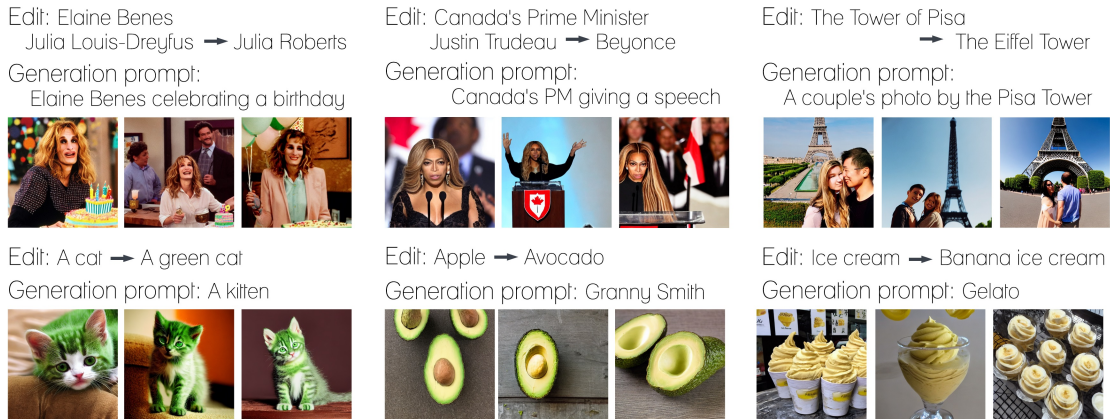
Edit: Elaine Benes
Julia Louis-Dreyfus ➞ Julia Roberts
Generation prompt:
Elaine Benes celebrating a birthday

Edit: Canada's Prime Minister
Justin Trudeau ➞ Beyonce
Generation prompt:
Canada's PM giving a speech

Edit: The Tower of Pisa
➞ The Eiffel Tower
Generation prompt:
A couple's photo by the Pisa Tower

Edit: A cat ➞ A green cat
Generation prompt: A kitten

Edit: Apple ➞ Avocado
Generation prompt: Granny Smith

Edit: Ice cream ➞ Banana ice cream
Generation prompt: Gelato